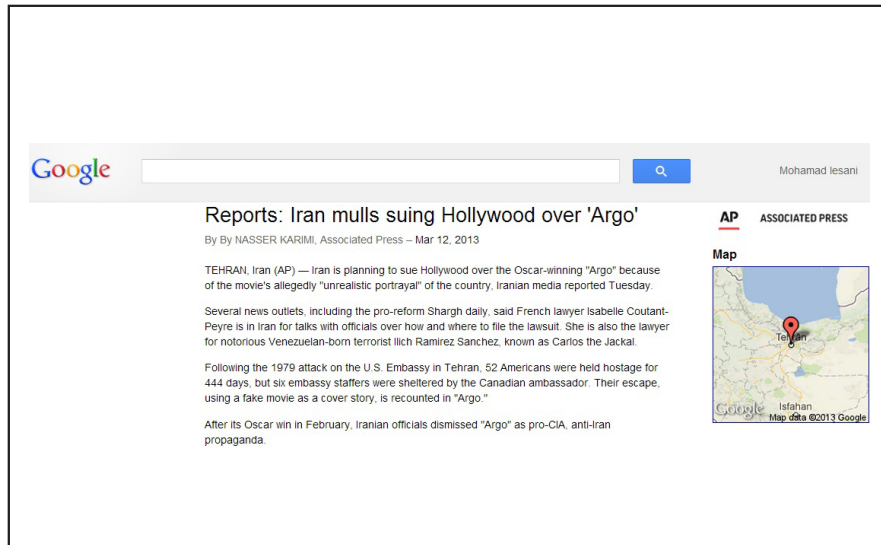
Google

Mohamad lesani

Reports: Iran mulls suing Hollywood over 'Argo'

By By NASSER KARIMI, Associated Press – Mar 12, 2013

TEHRAN, Iran (AP) — Iran is planning to sue Hollywood over the Oscar-winning "Argo" because of the movie's allegedly "unrealistic portrayal" of the country, Iranian media reported Tuesday.

Several news outlets, including the pro-reform Shargh daily, said French lawyer Isabelle Coutant-Peyre is in Iran for talks with officials over how and where to file the lawsuit. She is also the lawyer for notorious Venezuelan-born terrorist Ilich Ramirez Sanchez, known as Carlos the Jackal.

Following the 1979 attack on the U.S. Embassy in Tehran, 52 Americans were held hostage for 444 days, but six embassy staffers were sheltered by the Canadian ambassador. Their escape, using a fake movie as a cover story, is recounted in "Argo."

After its Oscar win in February, Iranian officials dismissed "Argo" as pro-CIA, anti-Iran propaganda.

AP ASSOCIATED PRESS

Map

Tehran

Isfahan

Google Map data ©2013 Google